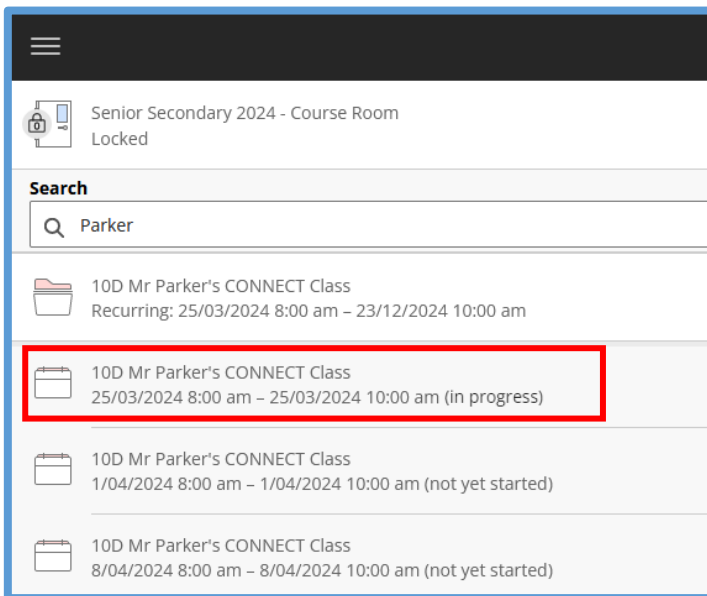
Senior Secondary 2024 - Course Room
Locked

Search

Parker

10D Mr Parker's CONNECT Class
Recurring: 25/03/2024 8:00 am – 23/12/2024 10:00 am

10D Mr Parker's CONNECT Class
25/03/2024 8:00 am – 25/03/2024 10:00 am (in progress)

10D Mr Parker's CONNECT Class
1/04/2024 8:00 am – 1/04/2024 10:00 am (not yet started)

10D Mr Parker's CONNECT Class
8/04/2024 8:00 am – 8/04/2024 10:00 am (not yet started)